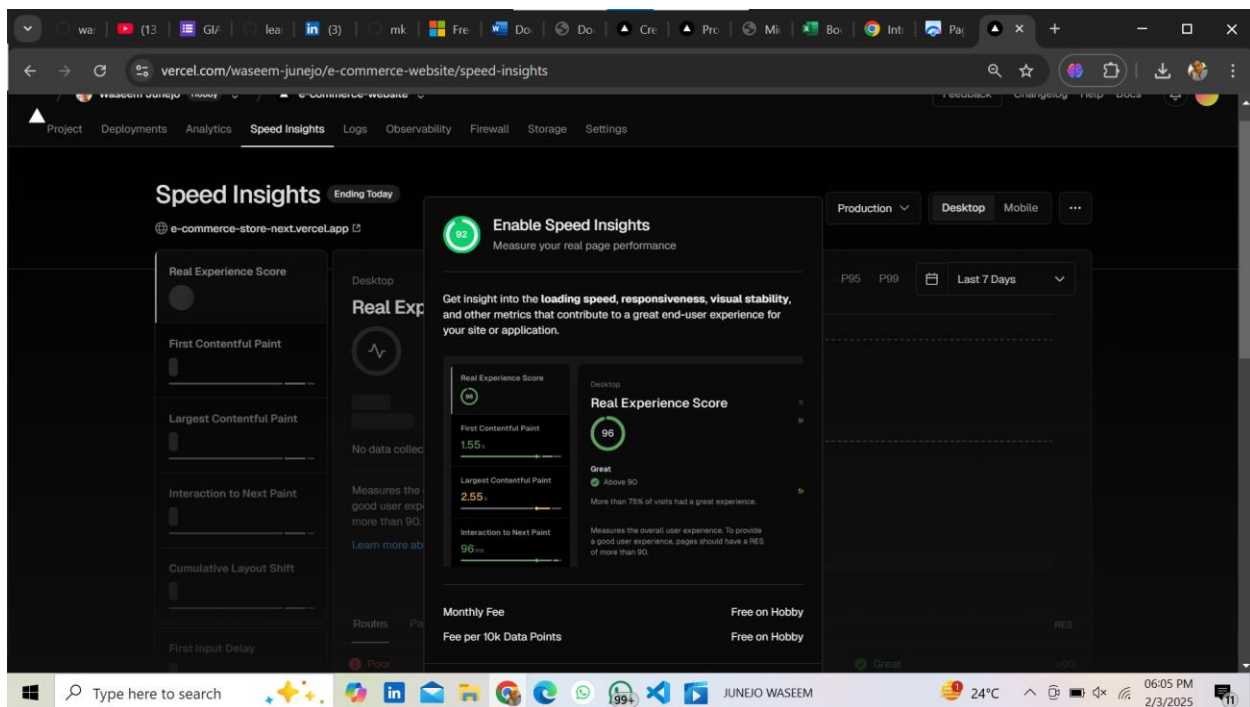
wa | (13 | GI | lea | (3) | mk | Fre | Do | Do | Cre | Pro | Mi | Bo | Int | Pa

vercel.com/waseem-junejo/e-commerce-website/speed-insights

Waseem Junejo Hobby / e-commerce-website
Feedback Changelog Help Docs

Project Deployments Analytics Speed Insights Logs Observability Firewall Storage Settings

Speed Insights Ending Today
e-commerce-store-next.vercel.app

Production Desktop Mobile ...

Real Experience Score
First Contentful Paint
Largest Contentful Paint
Interaction to Next Paint
Cumulative Layout Shift
First Input Delay

Desktop
Real Exp
No data collec
Measures the good user exp more than 90.
Learn more ab

P95 P99 Last 7 Days

Routes Pa
Poor
Great
RES
>90

92
Enable Speed Insights
Measure your real page performance

Get insight into the loading speed, responsiveness, visual stability, and other metrics that contribute to a great end-user experience for your site or application.

Real Experience Score
96
First Contentful Paint
1.55s
Largest Contentful Paint
2.55s
Interaction to Next Paint
96ms

Desktop
Real Experience Score
96
Great
Above 90
More than 75% of visits had a great experience.
Measures the overall user experience. To provide a good user experience, pages should have a RES of more than 90.

Monthly Fee Free on Hobby
Fee per 10k Data Points Free on Hobby

Type here to search
99+
JUNEJO WASEEM
24°C
06:05 PM
2/3/2025